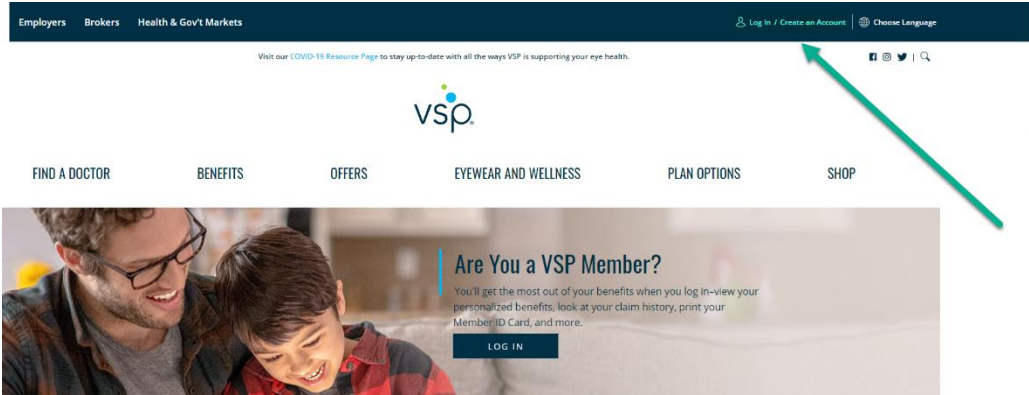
Employers Brokers Health & Gov't Markets

Log In / Create an Account | Choose Language

Visit our COVID-19 Resource Page to stay up-to-date with all the ways VSP is supporting your eye health.

vsp.

FIND A DOCTOR BENEFITS OFFERS EYEWEAR AND WELLNESS PLAN OPTIONS SHOP

Are You a VSP Member?

You'll get the most out of your benefits when you log in–view your personalized benefits, look at your claim history, print your Member ID Card, and more.

LOG IN